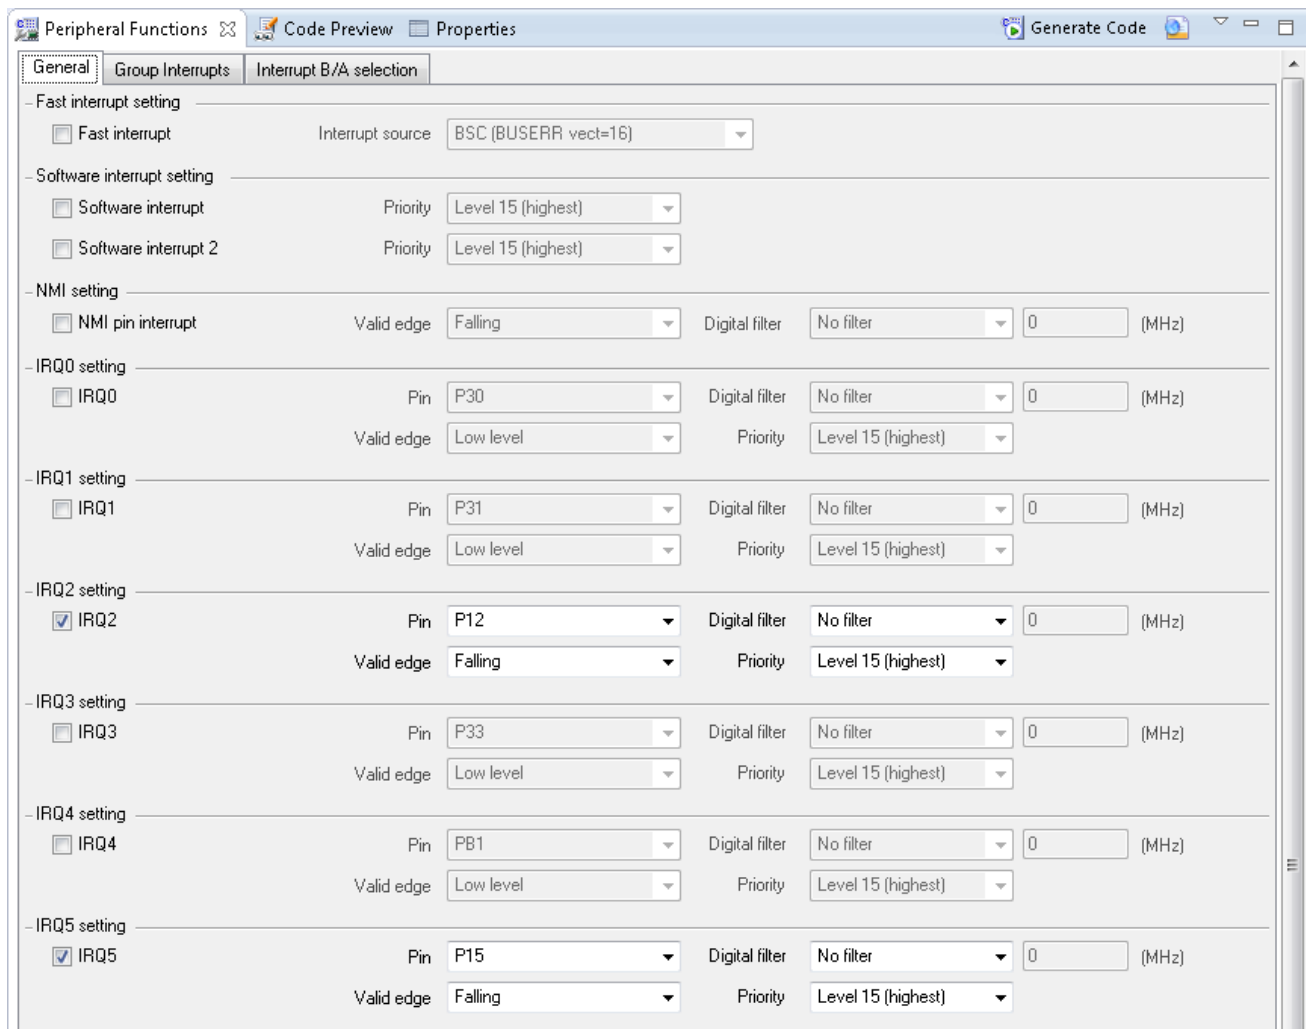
Peripheral Functions ☒ Code Preview Properties Generate Code

General | Group Interrupts | Interrupt B/A selection

Fast interrupt setting
Fast interrupt Interrupt source BSC (BUSERR vect=16)

Software interrupt setting
Software interrupt Priority Level 15 (highest)
Software interrupt 2 Priority Level 15 (highest)

NMI setting
NMI pin interrupt Valid edge Falling Digital filter No filter 0 (MHz)

IRQ0 setting
IRQ0 Pin P30 Digital filter No filter 0 (MHz)
Valid edge Low level Priority Level 15 (highest)

IRQ1 setting
IRQ1 Pin P31 Digital filter No filter 0 (MHz)
Valid edge Low level Priority Level 15 (highest)

IRQ2 setting
IRQ2 Pin P12 Digital filter No filter 0 (MHz)
Valid edge Falling Priority Level 15 (highest)

IRQ3 setting
IRQ3 Pin P33 Digital filter No filter 0 (MHz)
Valid edge Low level Priority Level 15 (highest)

IRQ4 setting
IRQ4 Pin PB1 Digital filter No filter 0 (MHz)
Valid edge Low level Priority Level 15 (highest)

IRQ5 setting
IRQ5 Pin P15 Digital filter No filter 0 (MHz)
Valid edge Falling Priority Level 15 (highest)